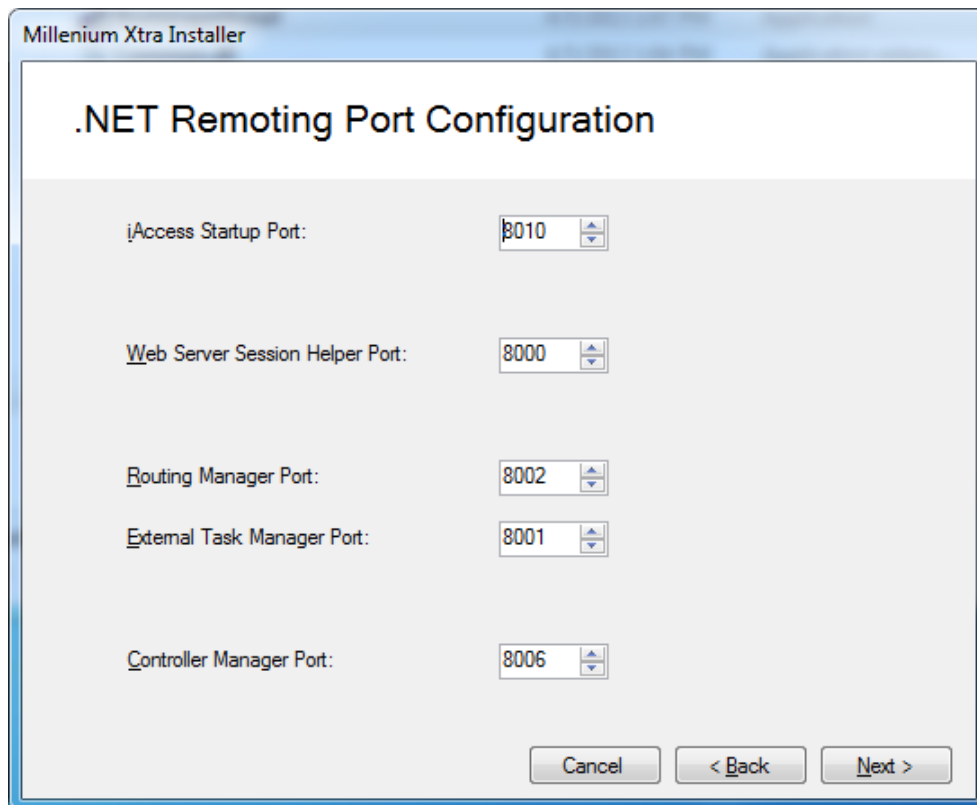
Millenium Xtra Installer

.NET Remoting Port Configuration

iAccess Startup Port: 8010

Web Server Session Helper Port: 8000

Routing Manager Port: 8002

External Task Manager Port: 8001

Controller Manager Port: 8006

Cancel

< Back

Next >